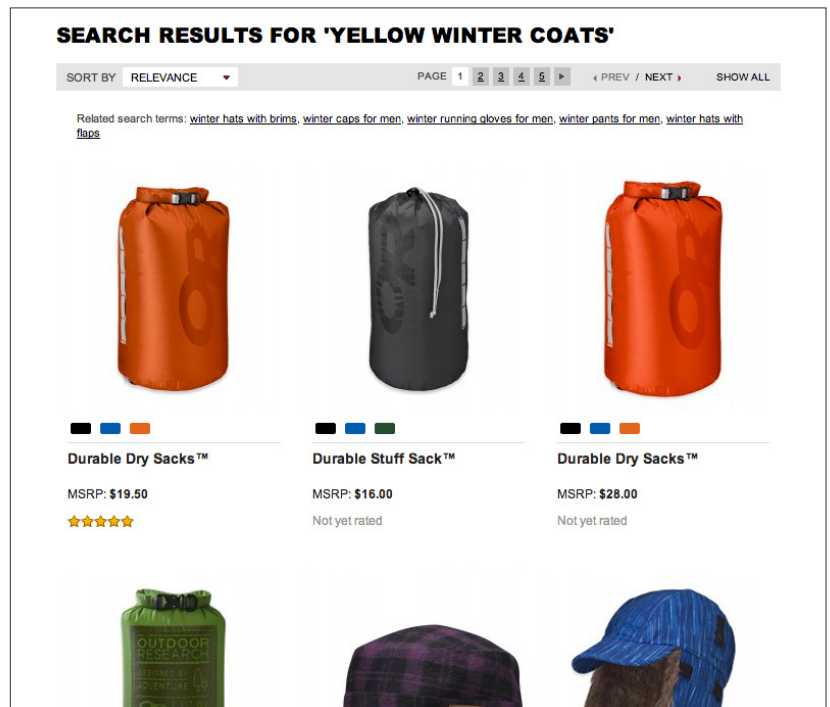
SEARCH RESULTS FOR 'YELLOW WINTER COATS'

SORT BY RELEVANCE

PAGE 1 2 3 4 5 ▸ ◂ PREV / NEXT ▸ SHOW ALL

Related search terms: winter hats with brims, winter caps for men, winter running gloves for men, winter pants for men, winter hats with flaps

Durable Dry Sacks™

MSRP: $19.50

Durable Stuff Sack™

MSRP: $16.00

Not yet rated

Durable Dry Sacks™

MSRP: $28.00

Not yet rated

OUTDOOR RESEARCH DESIGNED BY ADVENTURE